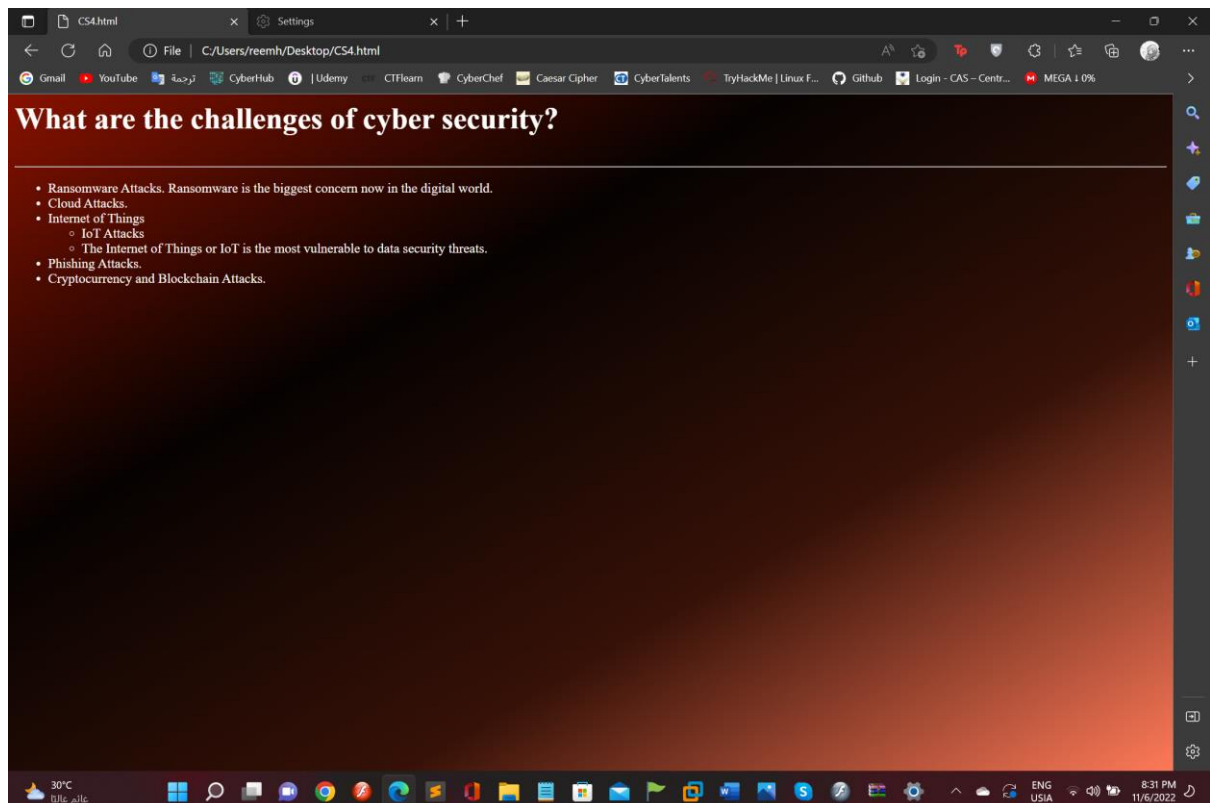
CS4.html × Settings × +

File | C:/Users/reemh/Desktop/CS4.html

Gmail YouTube ترجمة CyberHub | Udemy CTFlearn CyberChef Caesar Cipher CyberTalents TryHackMe | Linux F... Github Login - CAS – Centr... MEGA ↓ 0%

# What are the challenges of cyber security?

- Ransomware Attacks. Ransomware is the biggest concern now in the digital world.
- Cloud Attacks.
- Internet of Things
  - IoT Attacks
  - The Internet of Things or IoT is the most vulnerable to data security threats.
- Phishing Attacks.
- Cryptocurrency and Blockchain Attacks.

30°C
عالم غائم

ENG
USIA

8:31 PM
11/6/2022